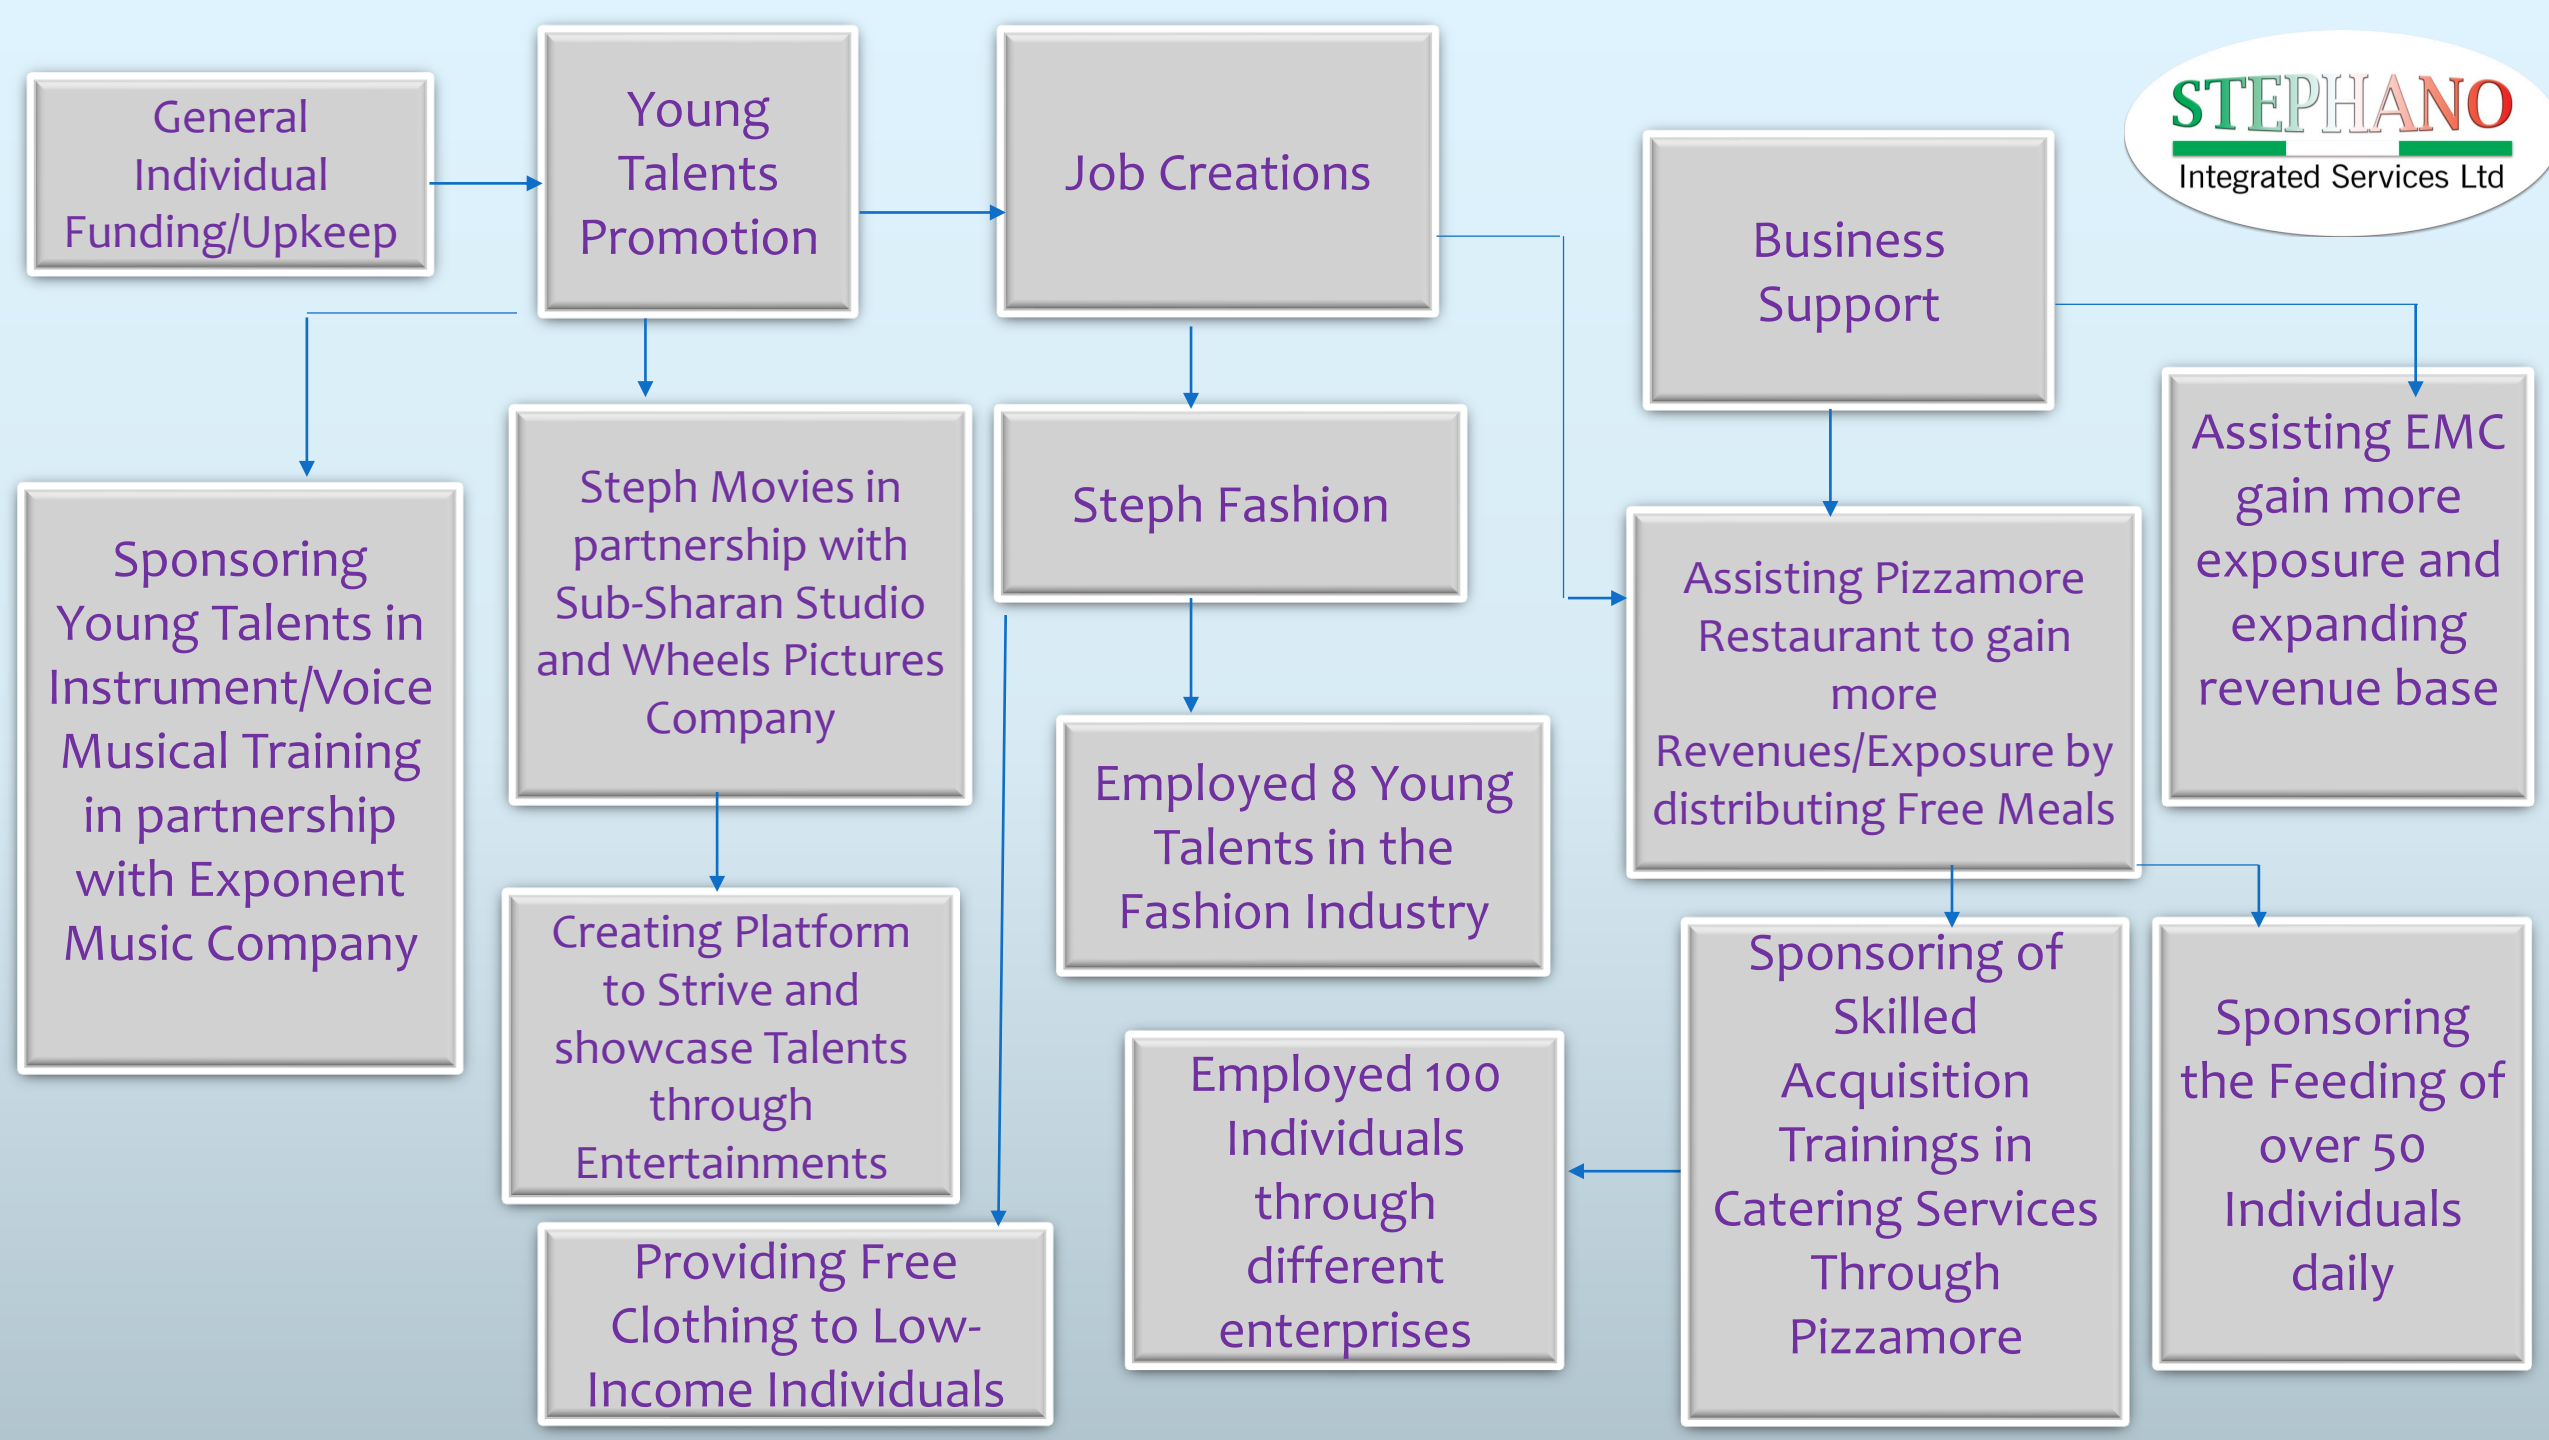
General Individual Funding/Upkeep

Young Talents Promotion

Job Creations

STEPHANO
Integrated Services Ltd

Business Support

Sponsoring Young Talents in Instrument/Voice Musical Training in partnership with Exponent Music Company

Steph Movies in partnership with Sub-Sharan Studio and Wheels Pictures Company

Steph Fashion

Assisting Pizzamore Restaurant to gain more Revenues/Exposure by distributing Free Meals

Assisting EMC gain more exposure and expanding revenue base

Employed 8 Young Talents in the Fashion Industry

Creating Platform to Strive and showcase Talents through Entertainments

Employed 100 Individuals through different enterprises

Sponsoring of Skilled Acquisition Trainings in Catering Services Through Pizzamore

Sponsoring the Feeding of over 50 Individuals daily

Providing Free Clothing to Low-Income Individuals